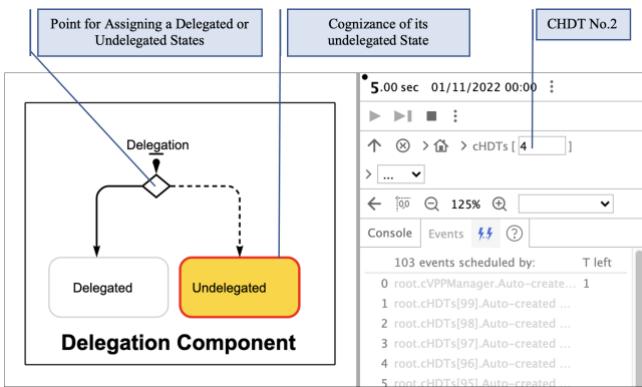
Point for Assigning a Delegated or Undelegated States

Cognizance of its undelegated State

CHDT No.2

Delegation

Delegated

Undelegated

Delegation Component

5.00 sec 01/11/2022 00:00

cHDTs [ 4 ]

...

125%

Console Events

103 events scheduled by: T left

0 root.cVPPManager.Auto-created ... 1

1 root.cHDTs[99].Auto-created ...

2 root.cHDTs[98].Auto-created ...

3 root.cHDTs[97].Auto-created ...

4 root.cHDTs[96].Auto-created ...

5 root.cHDTs[95].Auto-created ...